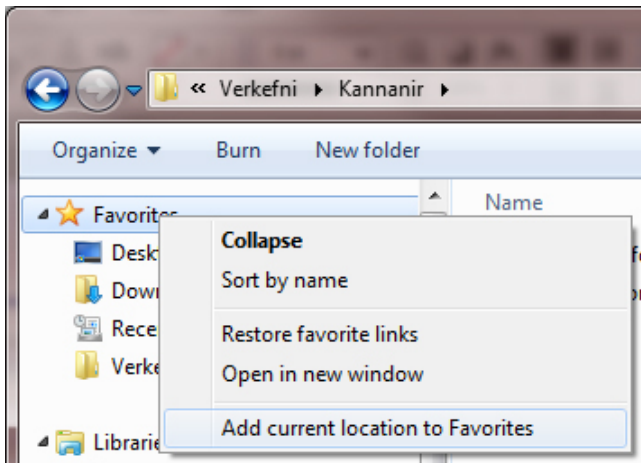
« Verkefni ▸ Kannanir ▸

Organize ▾ Burn New folder

Favorites

Desk

Dow

Rece

Verke

Librarie

Name

Collapse

Sort by name

Restore favorite links

Open in new window

Add current location to Favorites